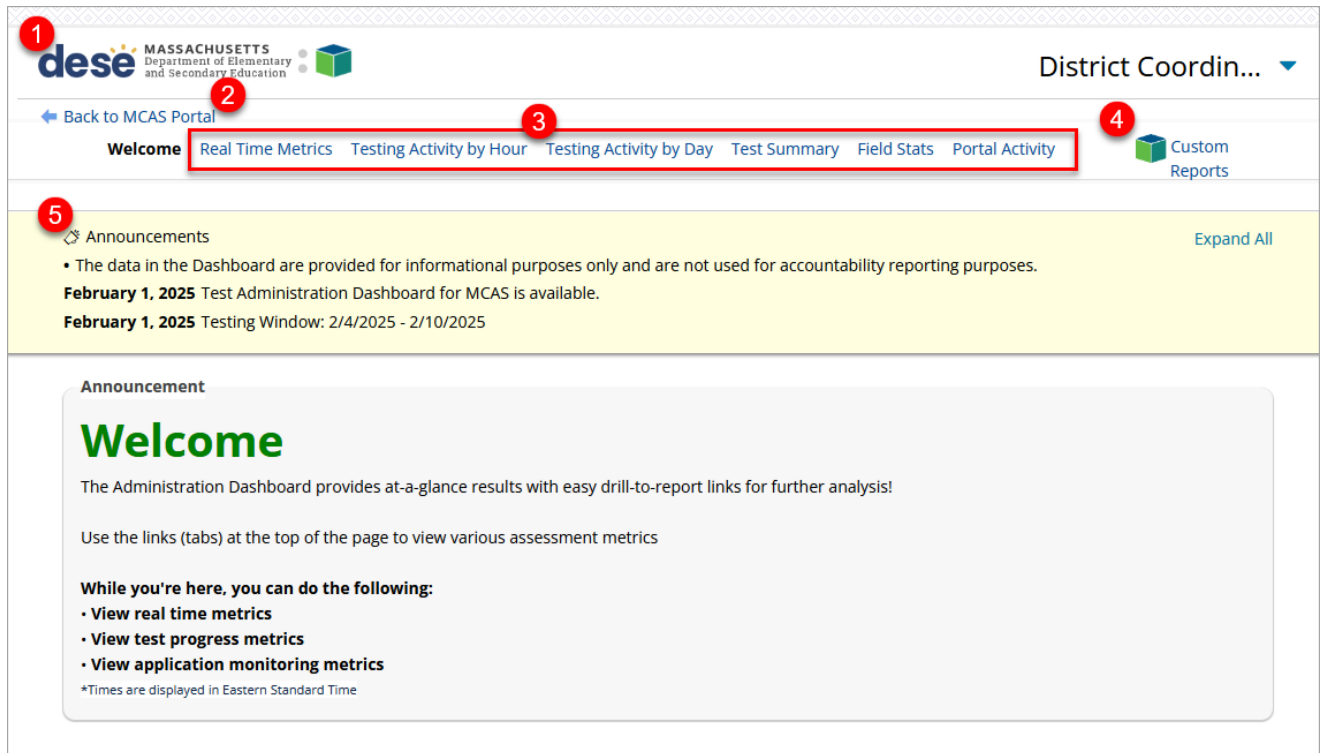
1

dese MASSACHUSETTS Department of Elementary and Secondary Education

District Coordin...

2

Back to MCAS Portal

3

4

Welcome Real Time Metrics Testing Activity by Hour Testing Activity by Day Test Summary Field Stats Portal Activity

Custom Reports

5

Announcements

Expand All

• The data in the Dashboard are provided for informational purposes only and are not used for accountability reporting purposes.

**February 1, 2025** Test Administration Dashboard for MCAS is available.

**February 1, 2025** Testing Window: 2/4/2025 - 2/10/2025

Announcement

Welcome

The Administration Dashboard provides at-a-glance results with easy drill-to-report links for further analysis!

Use the links (tabs) at the top of the page to view various assessment metrics

**While you're here, you can do the following:**
• **View real time metrics**
• **View test progress metrics**
• **View application monitoring metrics**

*Times are displayed in Eastern Standard Time